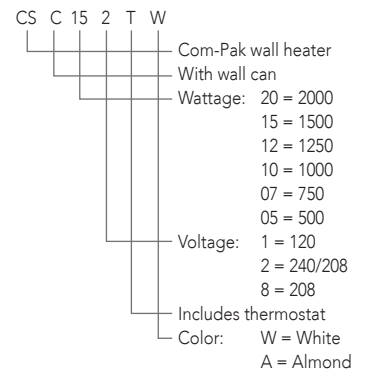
CS C 15 2 T W

Com-Pak wall heater
With wall can
Wattage: 20 = 2000
15 = 1500
12 = 1250
10 = 1000
07 = 750
05 = 500
Voltage: 1 = 120
2 = 240/208
8 = 208
Includes thermostat
Color: W = White
A = Almond